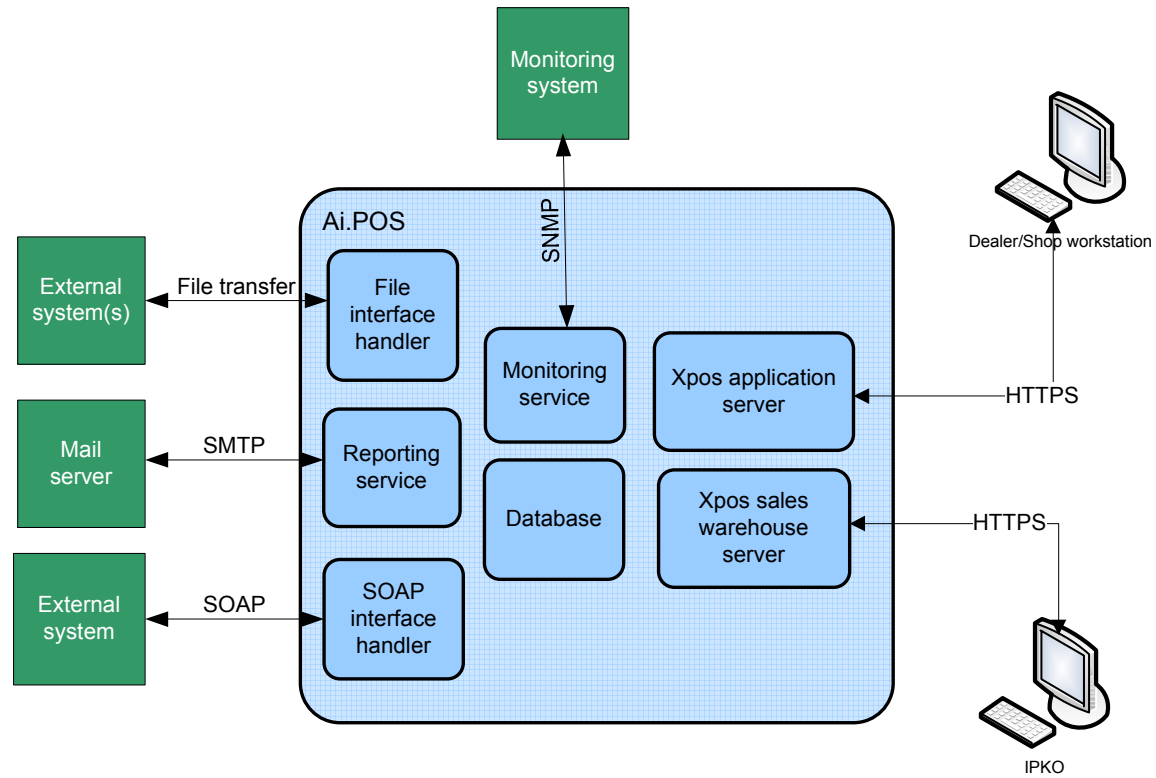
Monitoring system

SNMP

Dealer/Shop workstation

Ai.POS

External system(s)

File transfer

File interface handler

Monitoring service

Xpos application server

HTTPS

Mail server

SMTP

Reporting service

Database

Xpos sales warehouse server

HTTPS

External system

SOAP

SOAP interface handler

IPKO